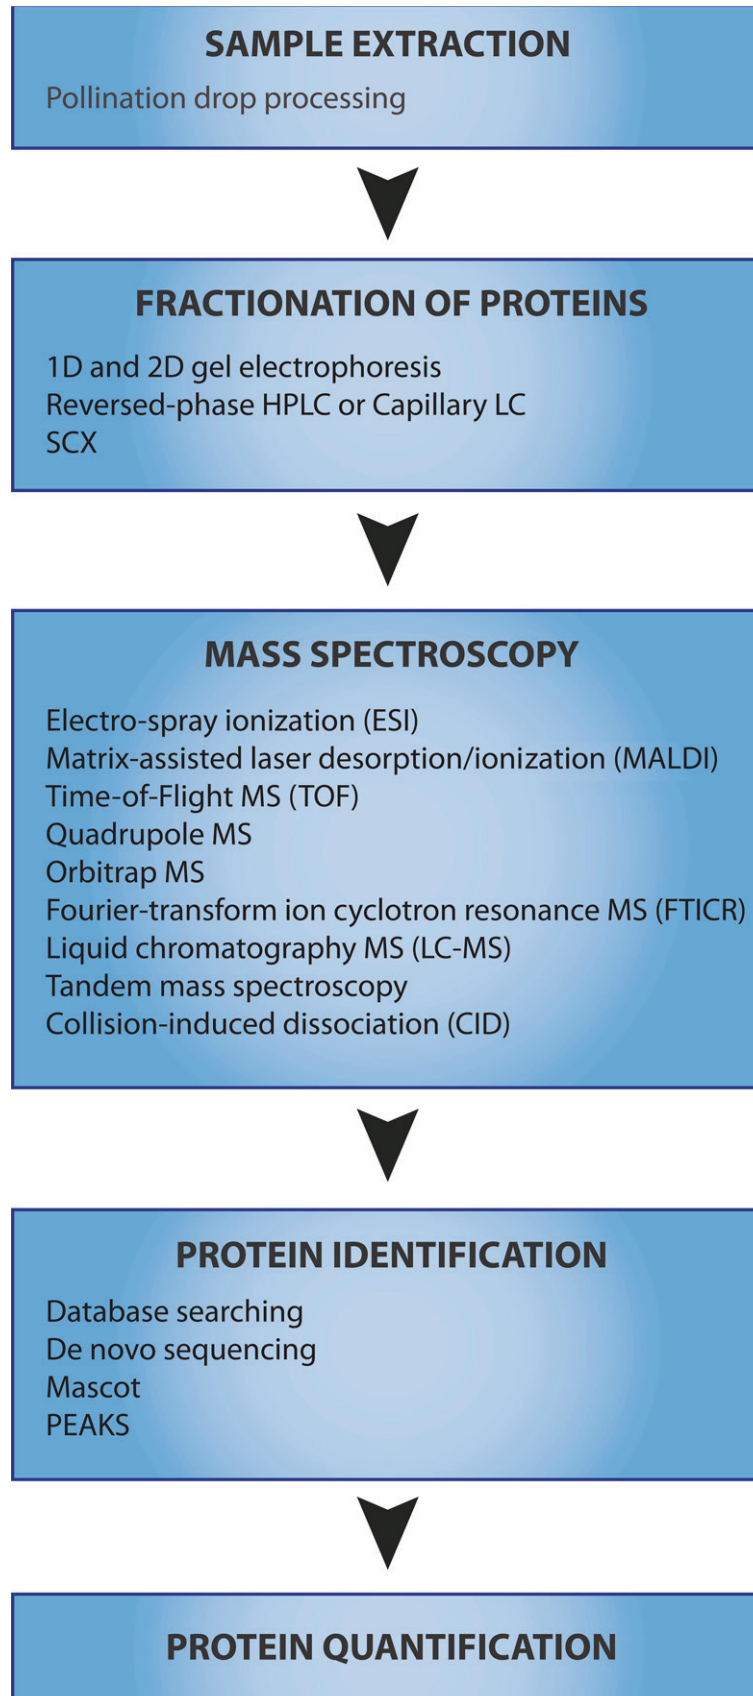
SAMPLE EXTRACTION

Pollination drop processing

FRACTIONATION OF PROTEINS

1D and 2D gel electrophoresis
Reversed-phase HPLC or Capillary LC
SCX

MASS SPECTROSCOPY

Electro-spray ionization (ESI)
Matrix-assisted laser desorption/ionization (MALDI)
Time-of-Flight MS (TOF)
Quadrupole MS
Orbitrap MS
Fourier-transform ion cyclotron resonance MS (FTICR)
Liquid chromatography MS (LC-MS)
Tandem mass spectroscopy
Collision-induced dissociation (CID)

PROTEIN IDENTIFICATION

Database searching
De novo sequencing
Mascot
PEAKS

PROTEIN QUANTIFICATION